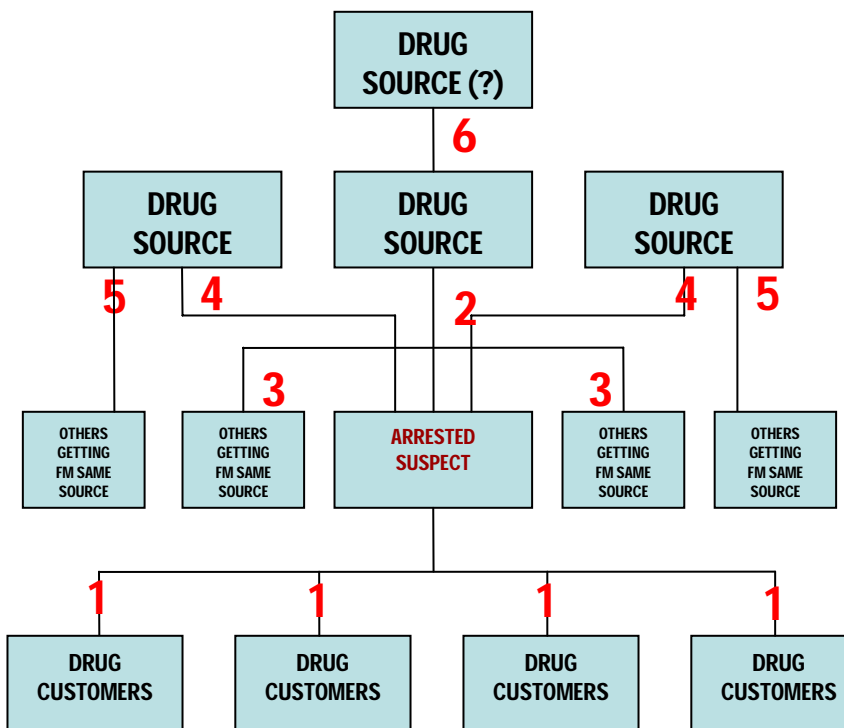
DRUG SOURCE (?)

6

DRUG SOURCE

DRUG SOURCE

DRUG SOURCE

5

4

2

4

5

3

3

OTHERS GETTING FM SAME SOURCE

OTHERS GETTING FM SAME SOURCE

ARRESTED SUSPECT

OTHERS GETTING FM SAME SOURCE

OTHERS GETTING FM SAME SOURCE

1

1

1

1

DRUG CUSTOMERS

DRUG CUSTOMERS

DRUG CUSTOMERS

DRUG CUSTOMERS